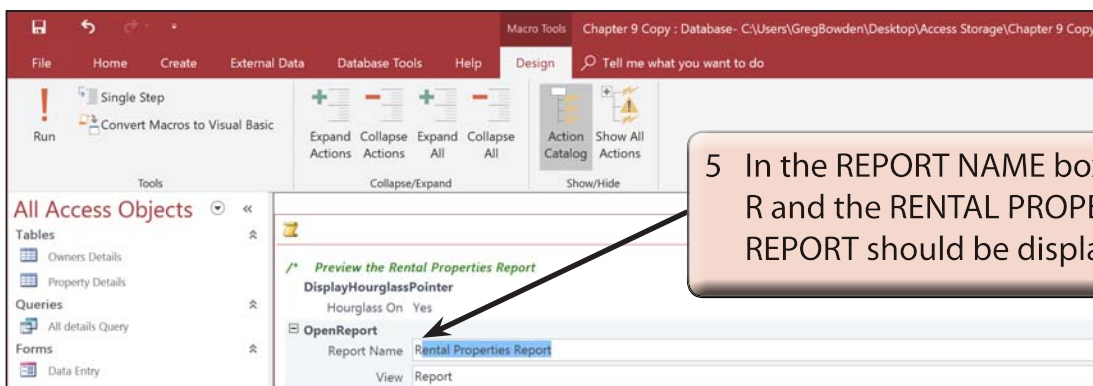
Macro Tools Chapter 9 Copy : Database- C:\Users\GregBowden\Desktop\Access Storage\Chapter 9 Copy

File Home Create External Data Database Tools Help Design Tell me what you want to do

Run

Single Step

Convert Macros to Visual Basic

Tools

Expand Actions Collapse Actions Expand All Collapse All

Collapse/Expand

Action Catalog Show All Actions

Show/Hide

5 In the REPORT NAME box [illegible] R and the RENTAL PROPE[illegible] REPORT should be displa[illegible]

All Access Objects

Tables

Owners Details

Property Details

Queries

All details Query

Forms

Data Entry

/* Preview the Rental Properties Report

DisplayHourglassPointer

Hourglass On Yes

OpenReport

Report Name Rental Properties Report

View Report